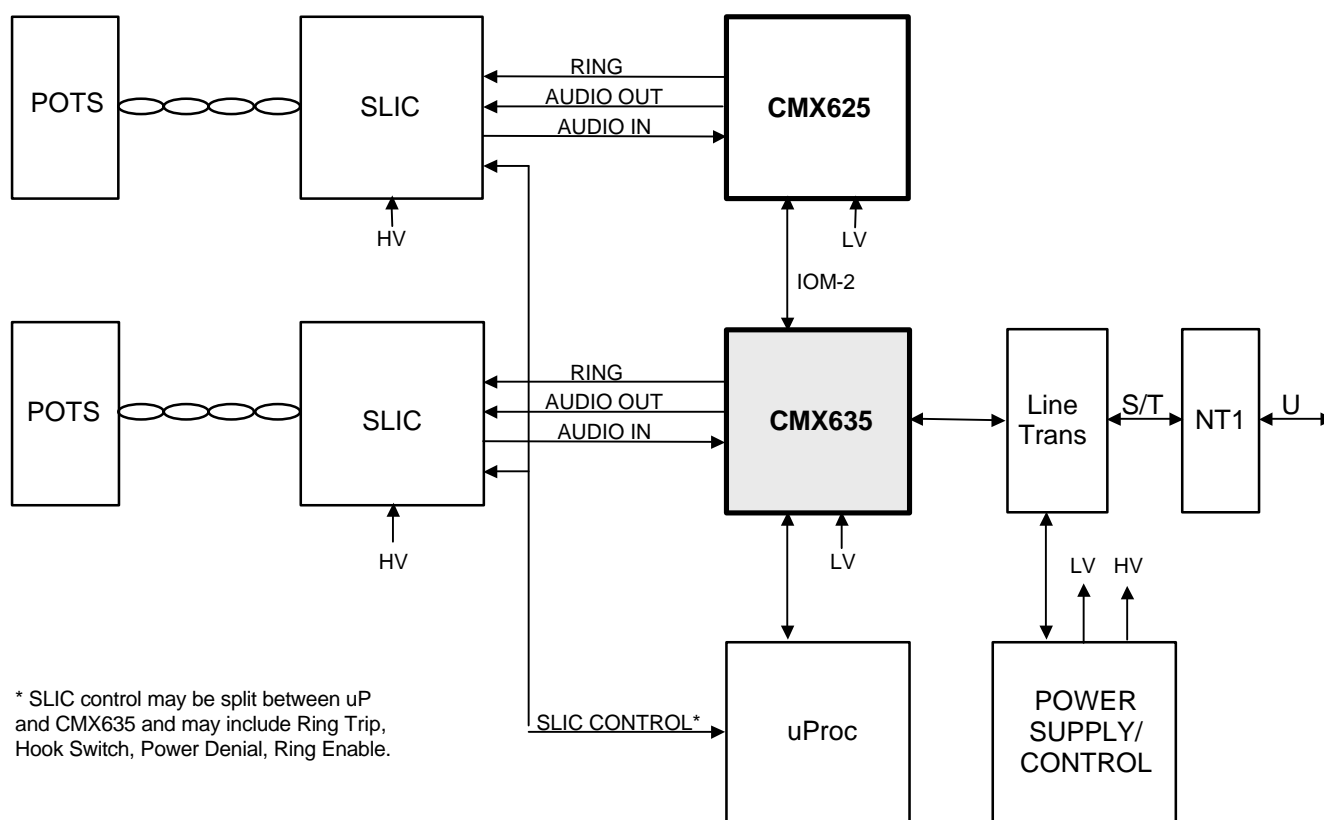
POTS

SLIC

RING

AUDIO OUT

AUDIO IN

CMX625

HV

LV

IOM-2

POTS

SLIC

RING

AUDIO OUT

AUDIO IN

CMX635

Line Trans

S/T

NT1

U

HV

LV

LV HV

* SLIC control may be split between uP and CMX635 and may include Ring Trip, Hook Switch, Power Denial, Ring Enable.

SLIC CONTROL*

uProc

POWER SUPPLY/ CONTROL